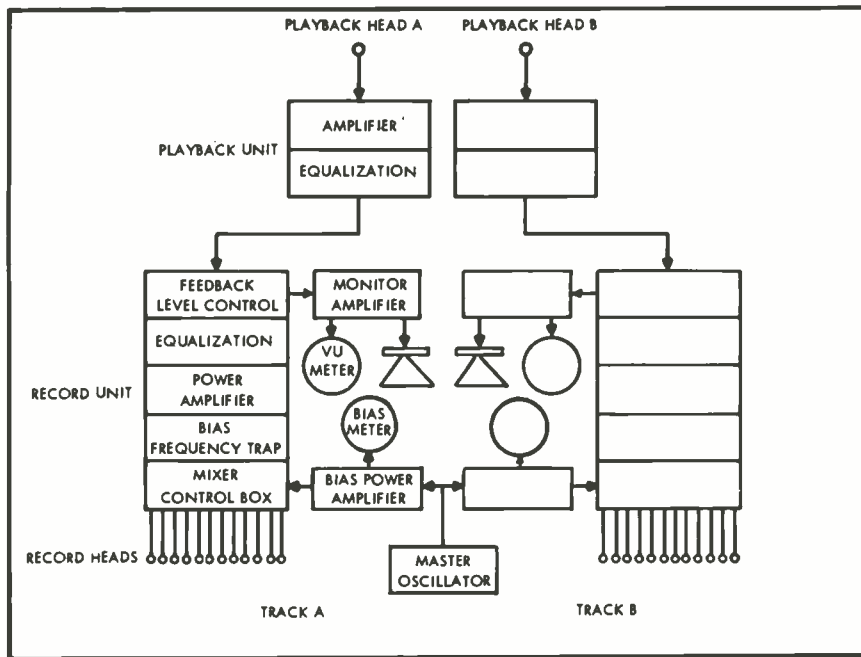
PLAYBACK HEAD A
PLAYBACK HEAD B
PLAYBACK UNIT
AMPLIFIER
EQUALIZATION
FEEDBACK LEVEL CONTROL
MONITOR AMPLIFIER
EQUALIZATION
VU METER
RECORD UNIT
POWER AMPLIFIER
BIAS METER
BIAS FREQUENCY TRAP
MIXER CONTROL BOX
BIAS POWER AMPLIFIER
RECORD HEADS
MASTER OSCILLATOR
TRACK A
TRACK B